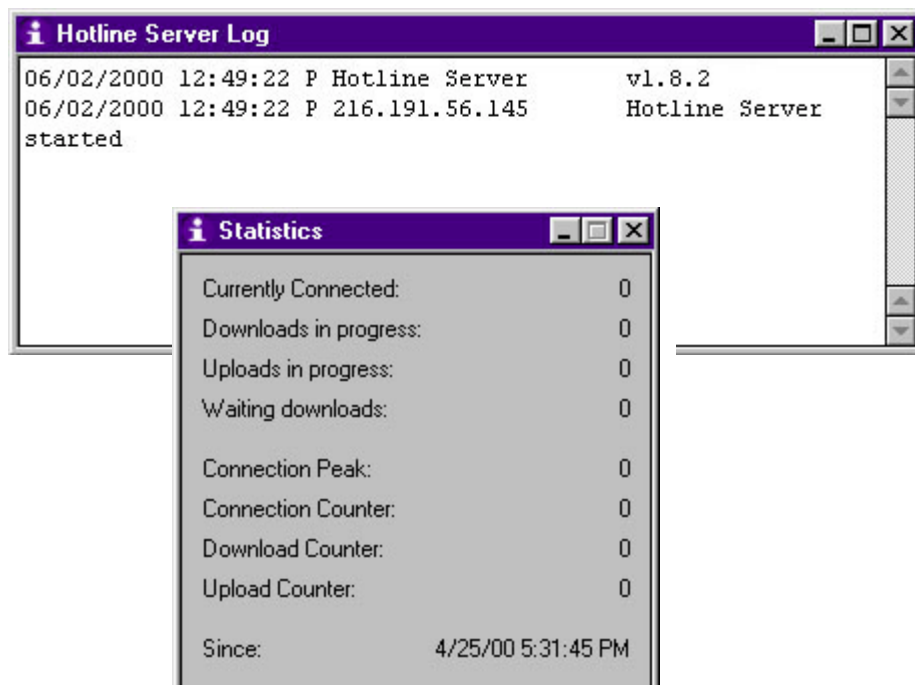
Hotline Server Log

06/02/2000 12:49:22 P Hotline Server v1.8.2
06/02/2000 12:49:22 P 216.191.56.145 Hotline Server started

Statistics

| | |
|---|---|
| Currently Connected: | 0 |
| Downloads in progress: | 0 |
| Uploads in progress: | 0 |
| Waiting downloads: | 0 |
| Connection Peak: | 0 |
| Connection Counter: | 0 |
| Download Counter: | 0 |
| Upload Counter: | 0 |
| Since: | 4/25/00 5:31:45 PM |